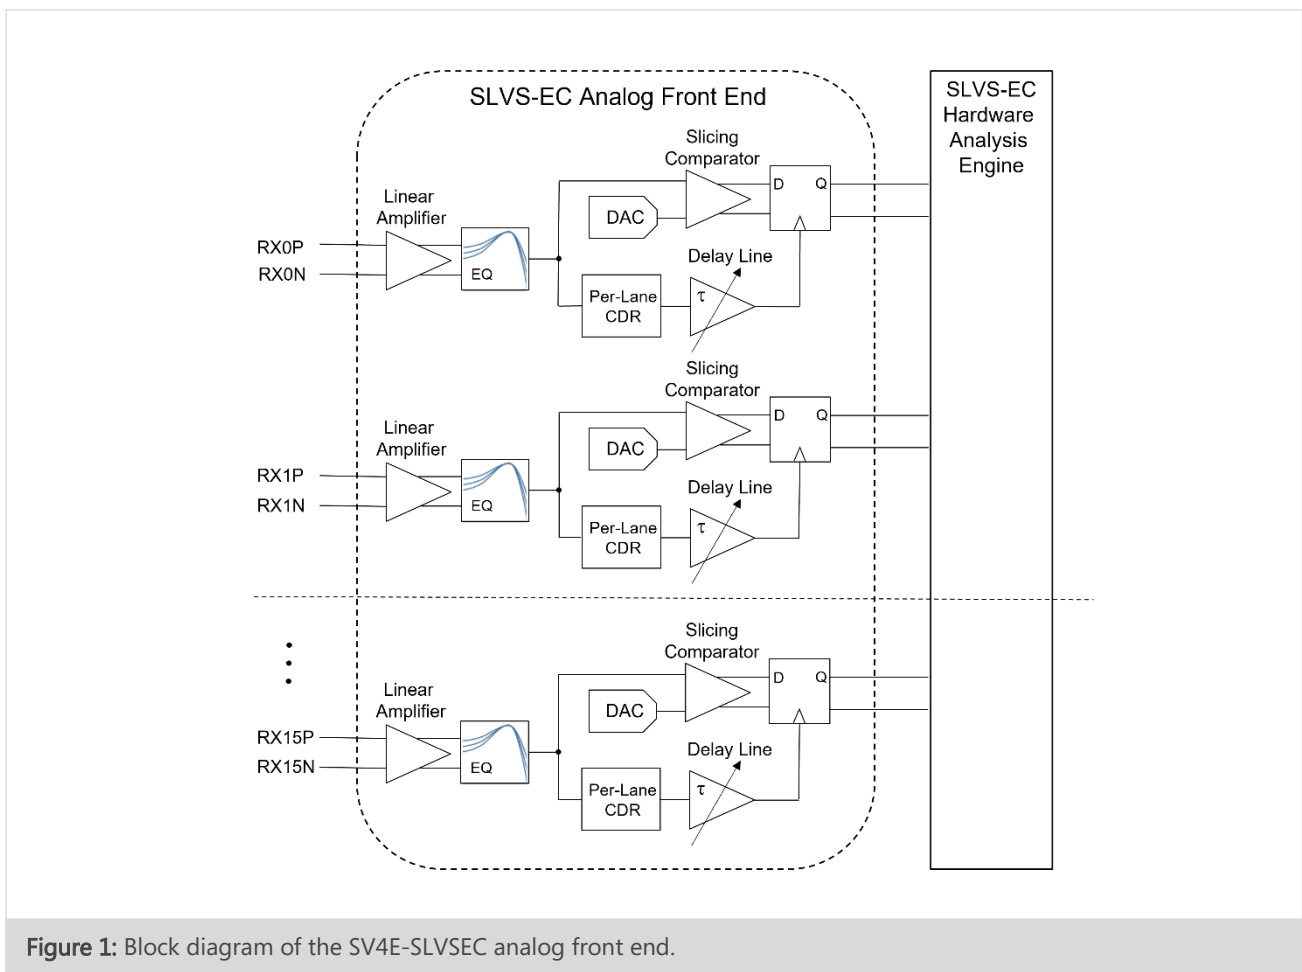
SLVS-EC Analog Front End

SLVS-EC Hardware Analysis Engine

Slicing Comparator

D Q

Linear Amplifier

DAC

RX0P
RX0N

EQ

Delay Line

Per-Lane CDR

τ

Slicing Comparator

D Q

Linear Amplifier

DAC

RX1P
RX1N

EQ

Delay Line

Per-Lane CDR

τ

Slicing Comparator

D Q

Linear Amplifier

DAC

RX15P
RX15N

EQ

Delay Line

Per-Lane CDR

τ

Figure 1: Block diagram of the SV4E-SLVSEC analog front end.